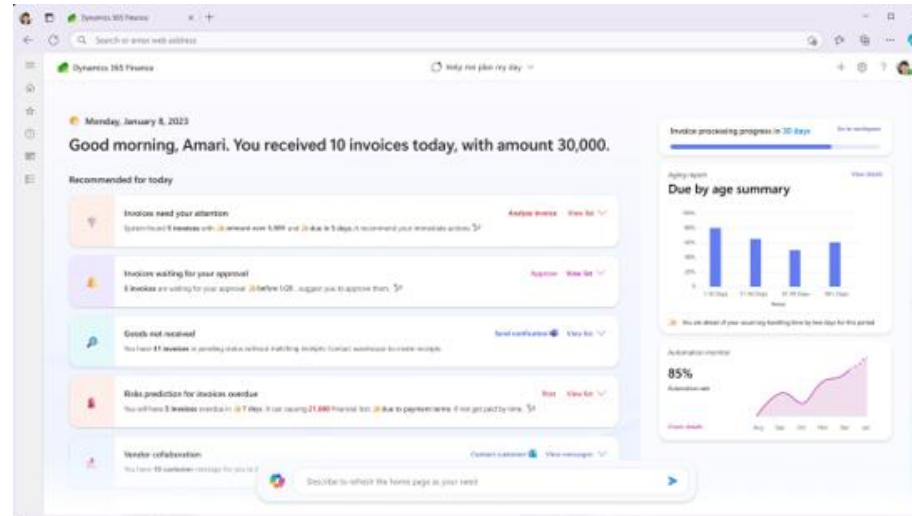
Dynamics 365 Finance

Search or enter web address

Dynamics 365 Finance

Help me plan my day

Monday, January 8, 2023

Good morning, Amari. You received 10 invoices today, with amount 30,000.

Recommended for today

Invoices need your attention

System found 5 invoices with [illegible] amount over 5,000 and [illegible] due in 5 days. It recommend your immediate action.

Analyze invoice View list

Invoices waiting for your approval

5 invoices are waiting for your approval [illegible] before 1/25, suggest you to approve them.

Approve View list

Goods not received

You have 41 invoices in pending status without matching receipts. Contact warehouse to create receipts.

Send notification View list

Risks prediction for invoices overdue

You will have 5 invoices overdue in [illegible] 7 days. It can causing 21,000 financial loss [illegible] due to payment terms if not get paid by time.

Post View list

Vendor collaboration

You have 10 customer message for you to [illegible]

Contact customer View messages

Describe to refresh the home page as your need

Invoice processing progress in 30 days

Go to workspace

Aging report

View details

Due by age summary

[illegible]

You are ahead of your sourcing handling time by two days for this period

Automation monitor

85%

Automation rate

View details

Aug Sep Oct Nov Dec Jan